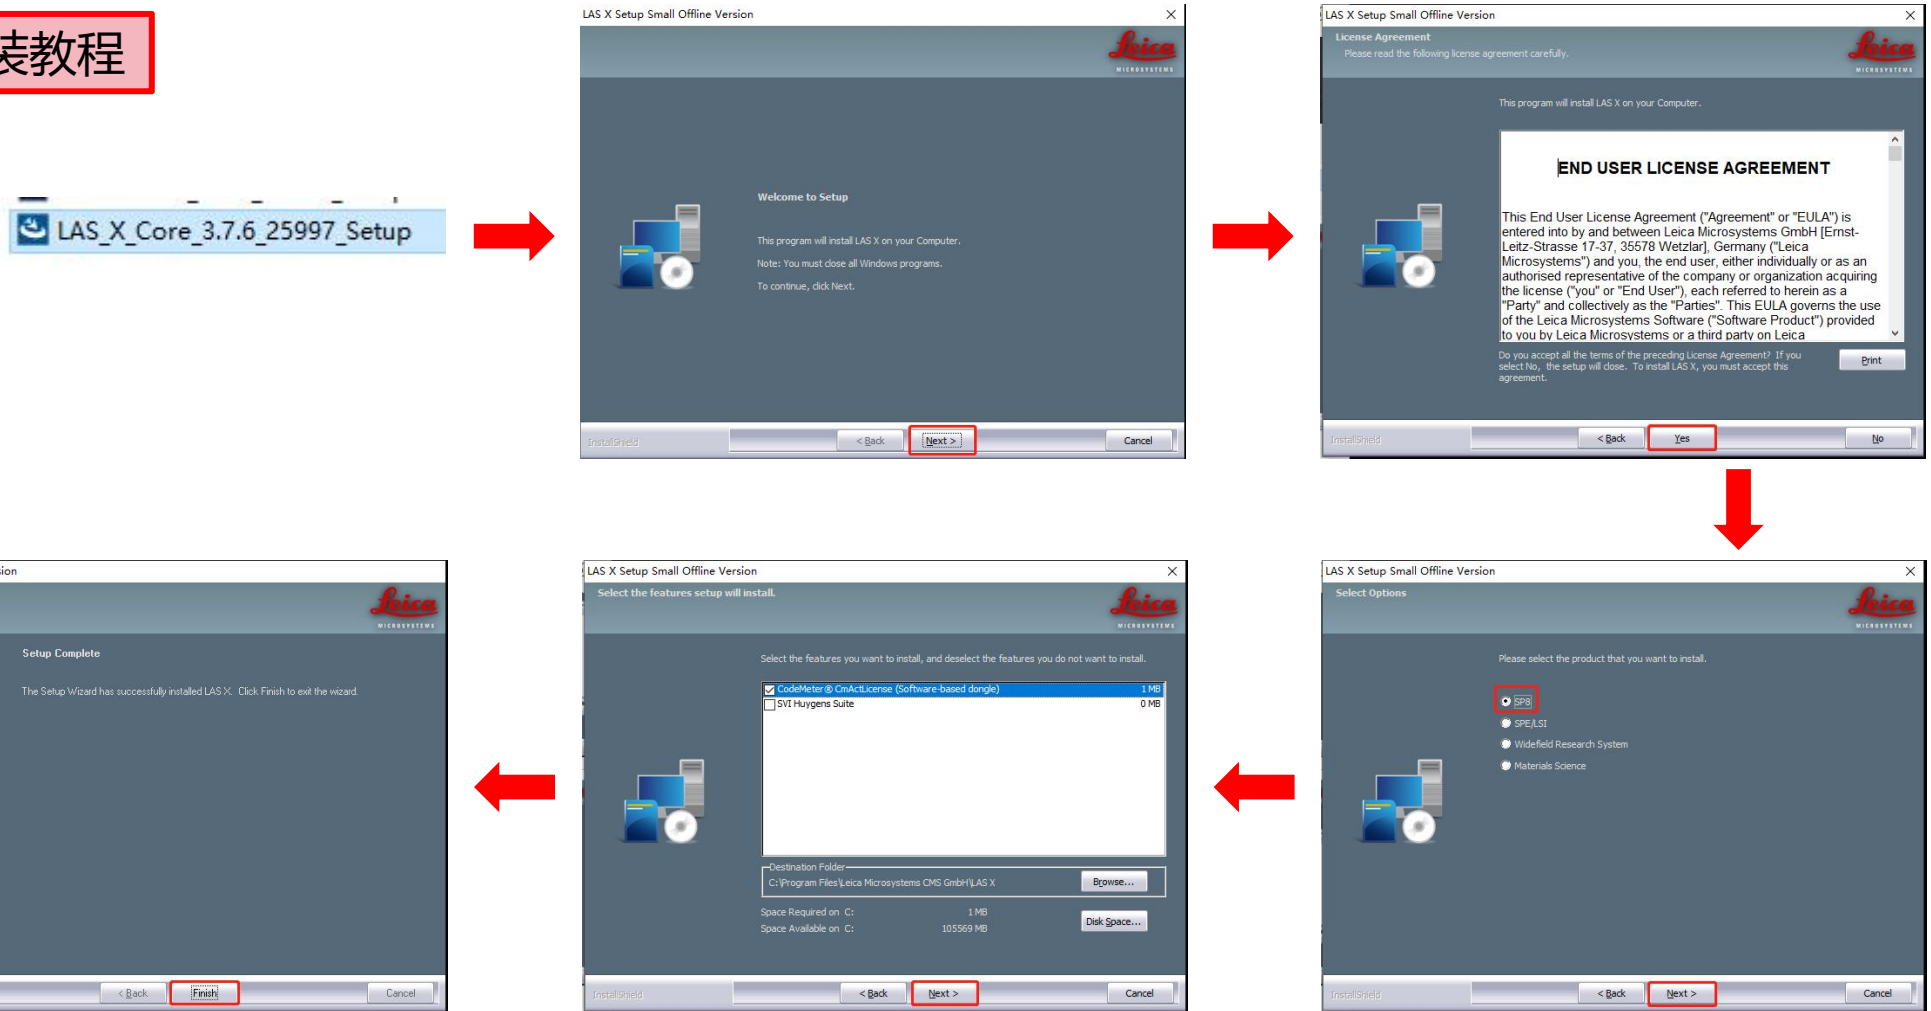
装教程

LAS_X_Core_3.7.6_25997_Setup

LAS X Setup Small Offline Version

Leica MICROSYSTEMS

Welcome to Setup

This program will install LAS X on your Computer.

Note: You must close all Windows programs.

To continue, click Next.

InstallShield

< Back

Next >

Cancel

LAS X Setup Small Offline Version

License Agreement

Please read the following license agreement carefully.

Leica MICROSYSTEMS

This program will install LAS X on your Computer.

END USER LICENSE AGREEMENT

This End User License Agreement ("Agreement" or "EULA") is entered into by and between Leica Microsystems GmbH [Ernst-Leitz-Strasse 17-37, 35578 Wetzlar], Germany ("Leica Microsystems") and you, the end user, either individually or as an authorised representative of the company or organization acquiring the license ("you" or "End User"), each referred to herein as a "Party" and collectively as the "Parties". This EULA governs the use of the Leica Microsystems Software ("Software Product") provided to you by Leica Microsystems or a third party on Leica

Do you accept all the terms of the preceding License Agreement? If you select No, the setup will close. To install LAS X, you must accept this agreement.

Print

InstallShield

< Back

Yes

No

LAS X Setup Small Offline Version

Select Options

Leica MICROSYSTEMS

Please select the product that you want to install.

SP8

SPE/LSI

Widefield Research System

Materials Science

InstallShield

< Back

Next >

Cancel

LAS X Setup Small Offline Version

Select the features setup will install.

Leica MICROSYSTEMS

Select the features you want to install, and deselect the features you do not want to install.

| CodeMeter® CmActLicense (Software-based dongle) | 1 MB |
|---|---|
| SVI Huygens Suite | 0 MB |

Destination Folder

C:\Program Files\Leica Microsystems CMS GmbH\LAS X

Browse...

Space Required on C: 1 MB

Space Available on C: 105569 MB

Disk Space...

InstallShield

< Back

Next >

Cancel

ion

Leica MICROSYSTEMS

Setup Complete

The Setup Wizard has successfully installed LAS X. Click Finish to exit the wizard.

< Back

Finish

Cancel